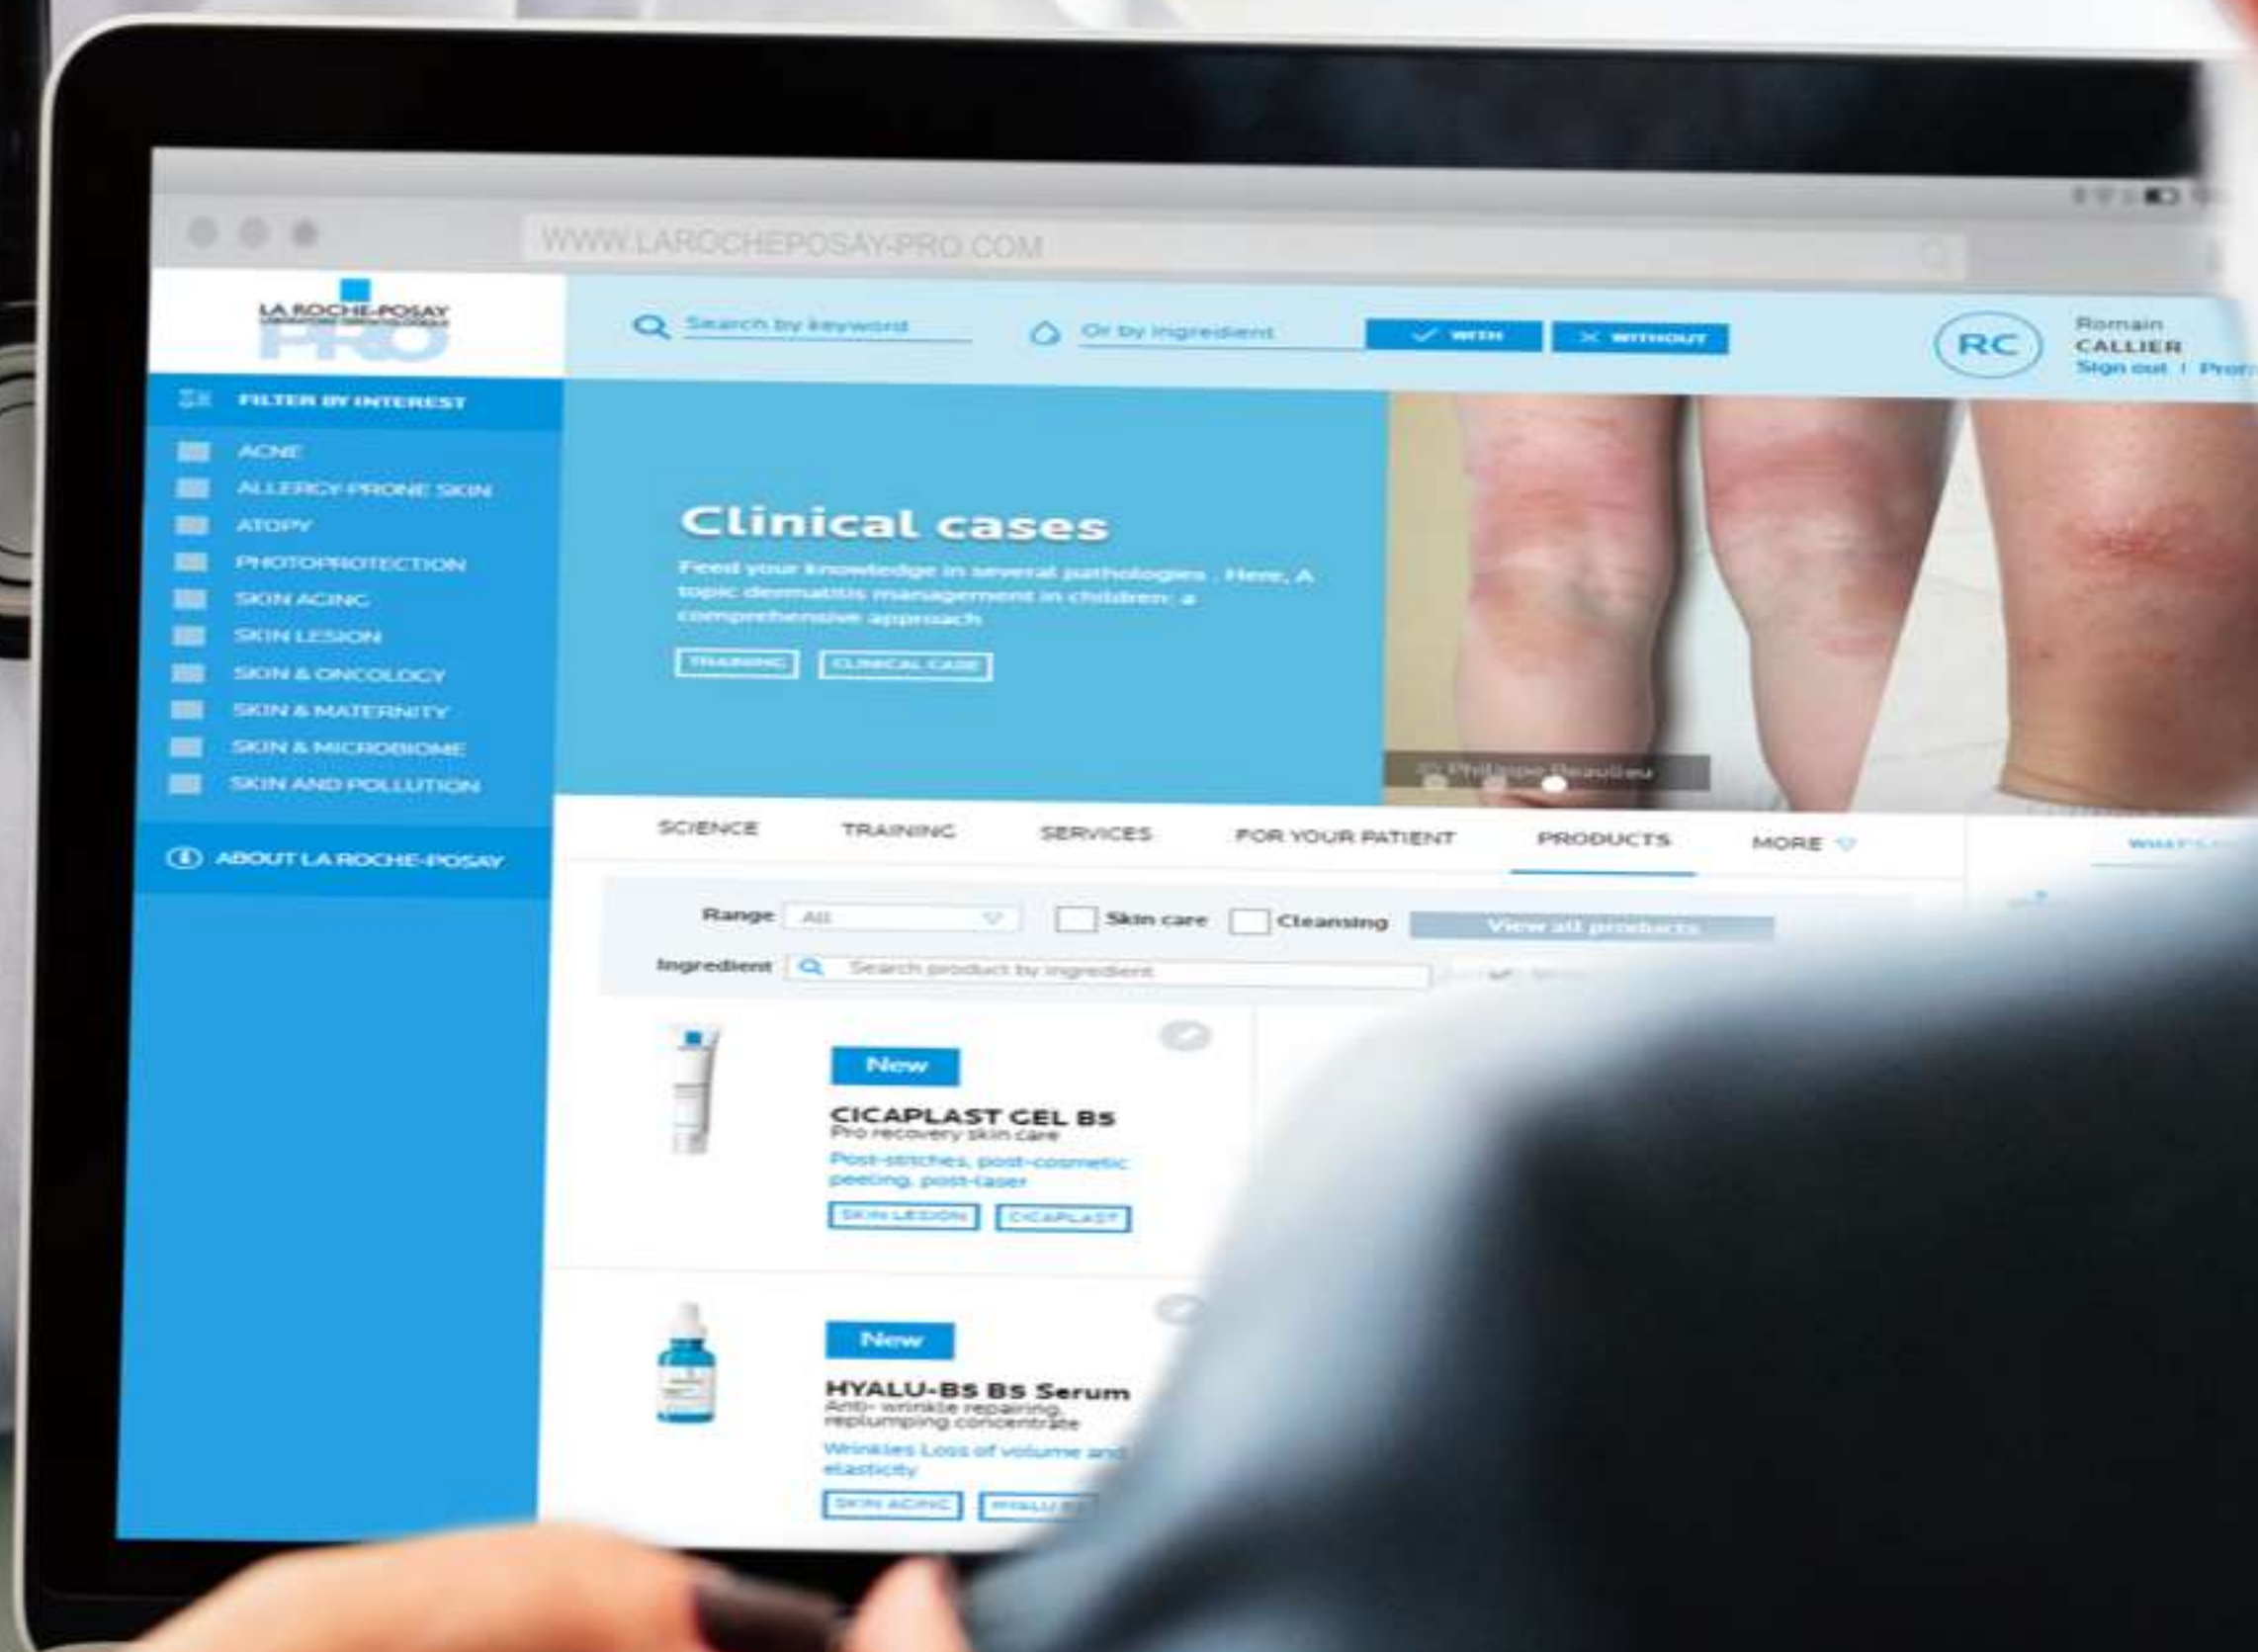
WWW.LAROCHEPOSAY-PRO.COM

LA ROCHE-POSAY
PRO

Search by keyword
Or by ingredient
WITH
WITHOUT

RC
Romain
CALLIER
Sign out | Prof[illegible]

FILTER BY INTEREST
ACNE
ALLERGY-PRONE SKIN
ATOPY
PHOTOPROTECTION
SKIN AGING
SKIN LESION
SKIN & ONCOLOGY
SKIN & MATERNITY
SKIN & MICROBIOME
SKIN AND POLLUTION

ABOUT LA ROCHE-POSAY

Clinical cases
Feed your knowledge in several pathologies . Here, A topic dermatitis management in children: a comprehensive approach
TRAINING
CLINICAL CASE

© Philippe Beaulieu

SCIENCE
TRAINING
SERVICES
FOR YOUR PATIENT
PRODUCTS
MORE

Range All
Skin care
Cleansing
View all products
Ingredient
Search product by ingredient

New
CICAPLAST GEL B5
Pro recovery skin care
Post-stitches, post-cosmetic peeling, post-laser
SKIN LESION
CICAPLAST

New
HYALU-B5 B5 Serum
Anti- wrinkle repairing, replumping concentrate
Wrinkles Loss of volume and elasticity
SKIN AGING
HYALU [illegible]